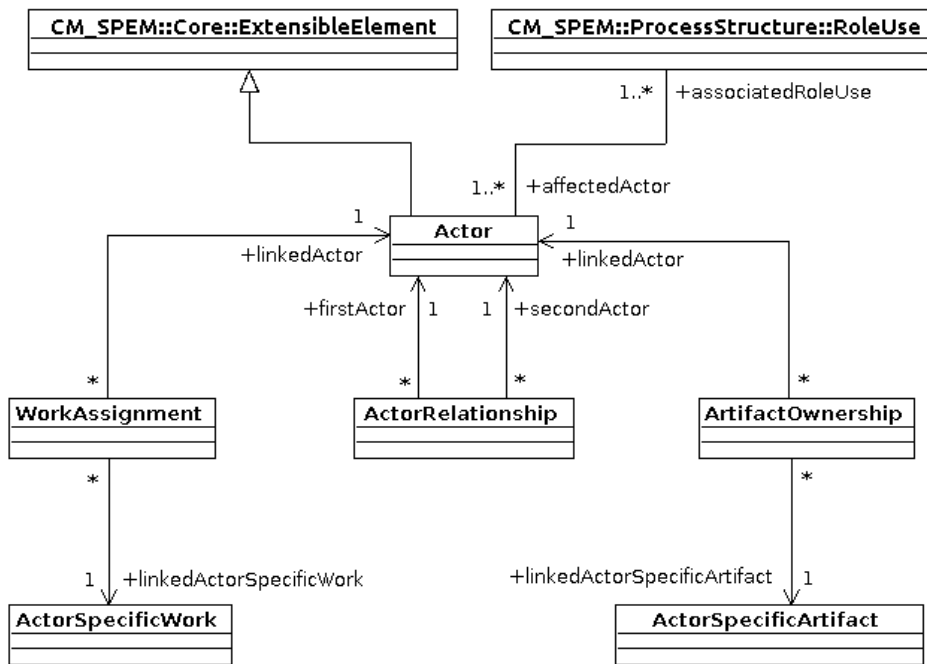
CM_SPEM::Core::ExtensibleElement

CM_SPEM::ProcessStructure::RoleUse

1..* +associatedRoleUse

1..* +affectedActor

1

Actor

1

+linkedActor

+linkedActor

+firstActor 1

1 +secondActor

*

*

*

*

WorkAssignment

ActorRelationship

ArtifactOwnership

*

*

1 +linkedActorSpecificWork

+linkedActorSpecificArtifact 1

ActorSpecificWork

ActorSpecificArtifact